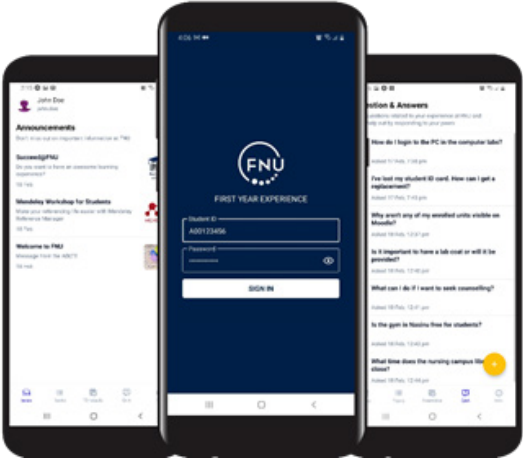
John Doe

Announcements

Succeed@FNU

Mendeley Workshop for Students

Welcome to FNU

FNU

FIRST YEAR EXPERIENCE

Student ID
A00123456

Password
••••••••••

SIGN IN

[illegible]stion & Answers

How do I login to the PC in the computer labs?

I've lost my student ID card. How can I get a replacement?

Why aren't any of my enrolled units visible on Moodle?

Is it important to have a lab coat or will it be provided?

What can I do if I want to seek counselling?

Is the gym in Nasinu free for students?

What time does the nursing campus lib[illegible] close?